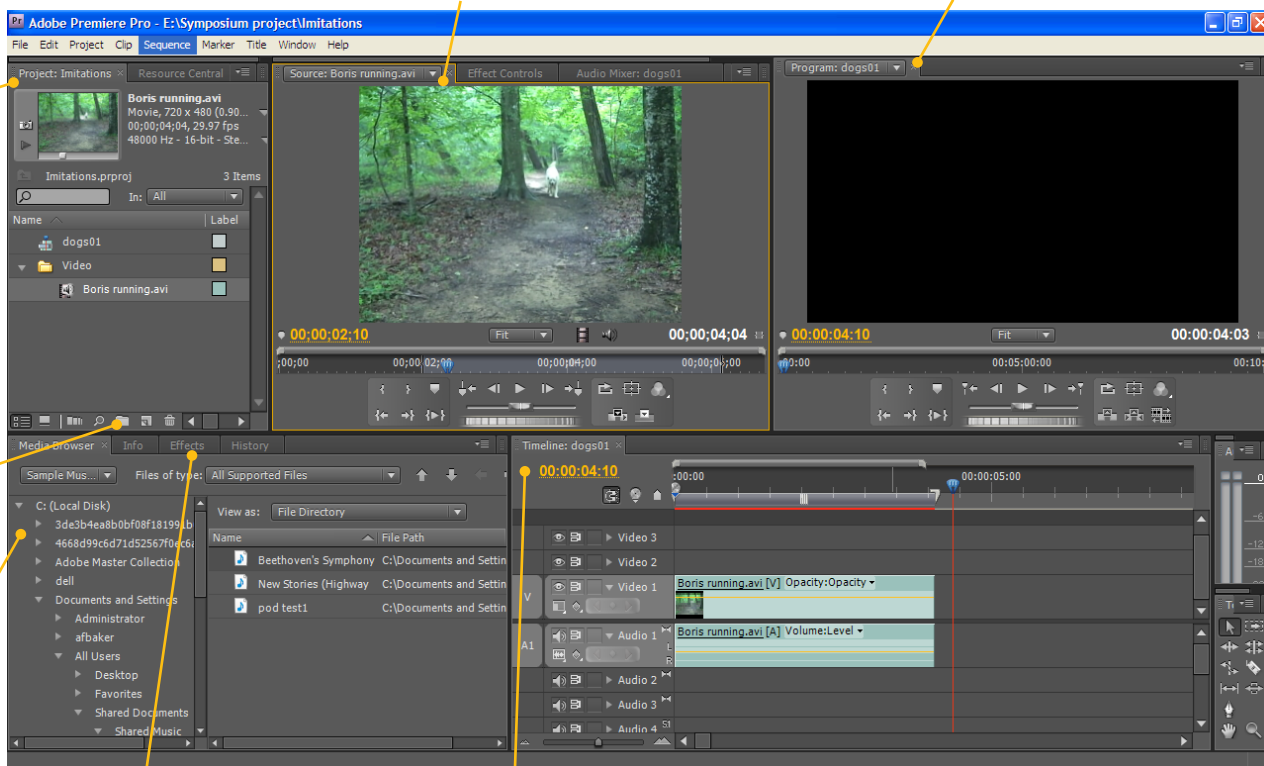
Adobe Premiere Pro - E:\Symposium project\Imitations

File Edit Project Clip Sequence Marker Title Window Help

Project: Imitations × Resource Central

Boris running.avi
Movie, 720 x 480 (0.90...
00;00;04;04, 29.97 fps
48000 Hz - 16-bit - Ste...

Imitations.prproj 3 Items

In: All

Name Label

dogs01

Video

Boris running.avi

Source: Boris running.avi Effect Controls Audio Mixer: dogs01

00;00;02;10 Fit 00;00;04;04

;00;00 00;00;02;00 00;00;04;00 00;00;04;00

Program: dogs01

00:00:04:10 Fit 00:00:04:03

00:00 00:05:00:00 00:10:

Media Browser × Info Effects History

Sample Mus... Files of type: All Supported Files

View as: File Directory

C: (Local Disk)
3de3b4ea8b0bf08f18199.b
4668d99c6d71d52567f0ec6
Adobe Master Collection
dell
Documents and Settings
Administrator
afbaker
All Users
Desktop
Favorites
Shared Documents
Shared Music

| Name | File Path |
|---|---|
| Beethoven's Symphony | C:\Documents and Settin |
| New Stories (Highway | C:\Documents and Settin |
| pod test1 | C:\Documents and Settin |

Timeline: dogs01 ×

00:00:04:10

:00:00 00:00:05:00

Video 3
Video 2
V Video 1
Boris running.avi [V] Opacity:Opacity
A1 Audio 1
Boris running.avi [A] Volume:Level
Audio 2
Audio 3
Audio 4

A

-6
-12
-18